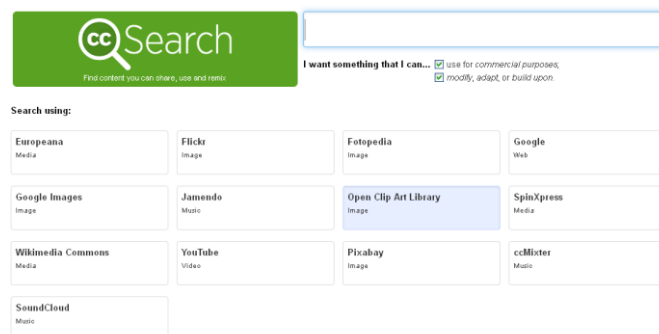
cc Search
Find content you can share, use and remix

I want something that I can... use for commercial purposes;
modify, adapt, or build upon.

Search using:

Europeana
Media

Flickr
Image

Fotopedia
Image

Google
Web

Google Images
Image

Jamendo
Music

Open Clip Art Library
Image

SpinXpress
Media

Wikimedia Commons
Media

YouTube
Video

Pixabay
Image

ccMixter
Music

SoundCloud
Music